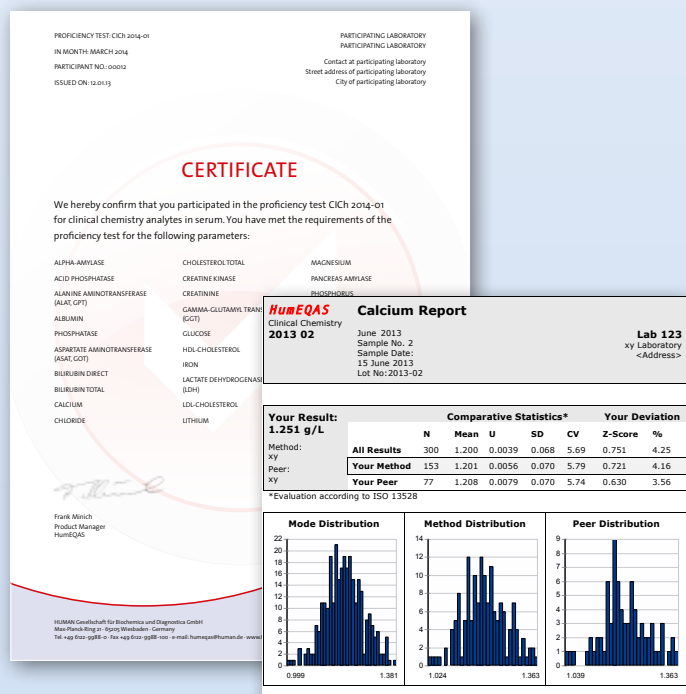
PROFICIENCY TEST: CICh 2014-01
IN MONTH: MARCH 2014
PARTICIPANT NO.: 00012
ISSUED ON: 12.01.13

PARTICIPATING LABORATORY
PARTICIPATING LABORATORY

Contact at participating laboratory
Street address of participating laboratory
City of participating laboratory

CERTIFICATE

We hereby confirm that you participated in the proficiency test CICh 2014-01 for clinical chemistry analytes in serum. You have met the requirements of the proficiency test for the following parameters:

ALPHA-AMYLASE
ACID PHOSPHATASE
ALANINE AMINOTRANSFERASE (ALAT, GPT)
ALBUMIN
PHOSPHATASE
ASPARTATE AMINOTRANSFERASE (ASAT, GOT)
BILIRUBIN DIRECT
BILIRUBIN TOTAL
CALCIUM
CHLORIDE

CHOLESTEROL TOTAL
CREATINE KINASE
CREATININE
GAMMA-GLUTAMYL TRANS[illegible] (GGT)
GLUCOSE
HDL-CHOLESTEROL
IRON
LACTATE DEHYDROGENAS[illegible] (LDH)
LDL-CHOLESTEROL
LITHIUM

MAGNESIUM
PANCREAS AMYLASE
PHOSPHORUS

Frank Minich
Product Manager
HumEQAS

HUMAN Gesellschaft für Biochemica und Diagnostica GmbH
Max-Planck-Ring 21 · 65205 Wiesbaden · Germany
Tel. +49 6122-9988-0 · Fax +49 6122-9988-100 · e-mail: humeqas@human.de · www.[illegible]

HumEQAS
Clinical Chemistry
2013 02

Calcium Report

June 2013
Sample No. 2
Sample Date:
15 June 2013
Lot No:2013-02

Lab 123
xy Laboratory
<Address>

Your Result:
1.251 g/L
Method:
xy
Peer:
xy

| | Comparative Statistics* | | | | | Your Deviation | |
|---|---|---|---|---|---|---|---|
| | N | Mean | U | SD | CV | Z-Score | % |
| All Results | 300 | 1.200 | 0.0039 | 0.068 | 5.69 | 0.751 | 4.25 |
| Your Method | 153 | 1.201 | 0.0056 | 0.070 | 5.79 | 0.721 | 4.16 |
| Your Peer | 77 | 1.208 | 0.0079 | 0.070 | 5.74 | 0.630 | 3.56 |

*Evaluation according to ISO 13528

Mode Distribution
22 20 18 16 14 12 10 8 6 4 2 0
0.999 1.381

Method Distribution
14 12 10 8 6 4 2 0
1.024 1.363

Peer Distribution
9 8 7 6 5 4 3 2 1 0
1.039 1.363